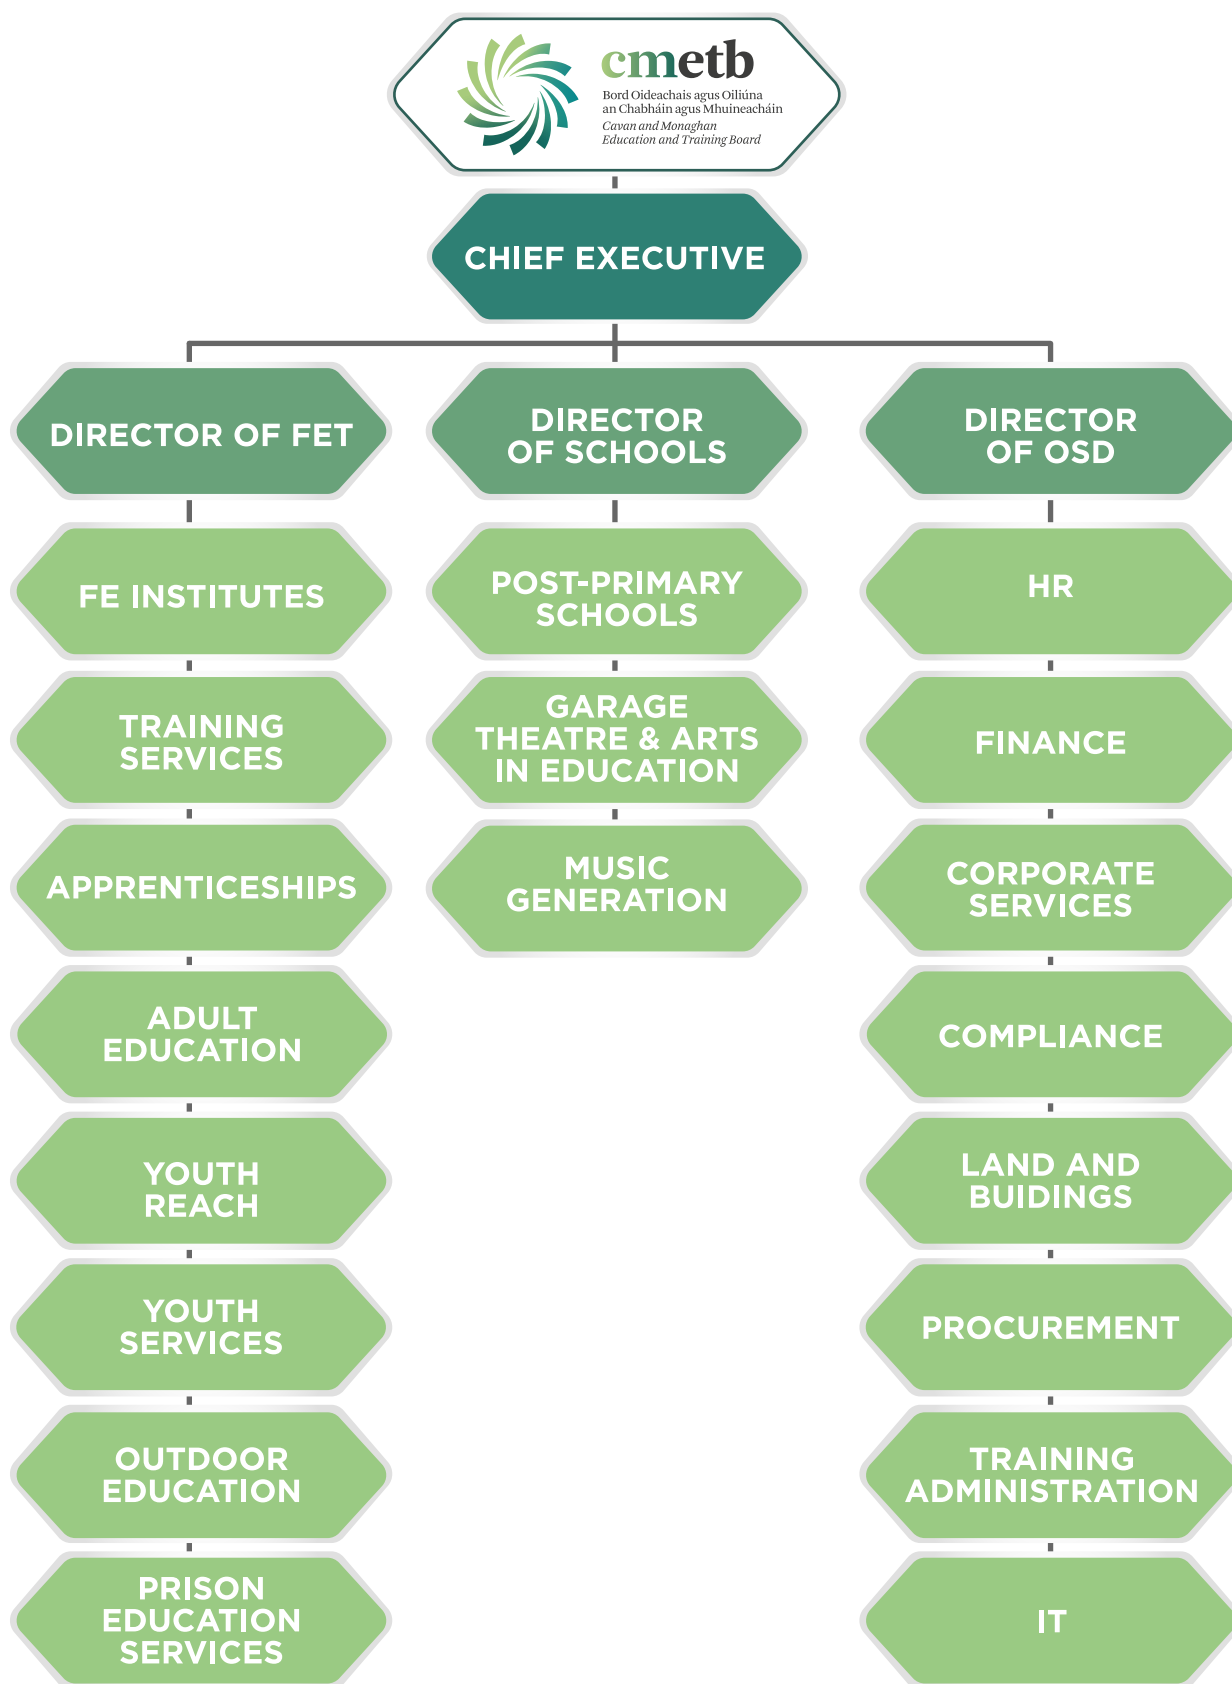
cmetb
Bord Oideachais agus Oiliúna an Chabháin agus Mhuineacháin
Cavan and Monaghan Education and Training Board

CHIEF EXECUTIVE

DIRECTOR OF FET

FE INSTITUTES

TRAINING SERVICES

APPRENTICESHIPS

ADULT EDUCATION

YOUTH REACH

YOUTH SERVICES

OUTDOOR EDUCATION

PRISON EDUCATION SERVICES

DIRECTOR OF SCHOOLS

POST-PRIMARY SCHOOLS

GARAGE THEATRE & ARTS IN EDUCATION

MUSIC GENERATION

DIRECTOR OF OSD

HR

FINANCE

CORPORATE SERVICES

COMPLIANCE

LAND AND BUIDINGS

PROCUREMENT

TRAINING ADMINISTRATION

IT